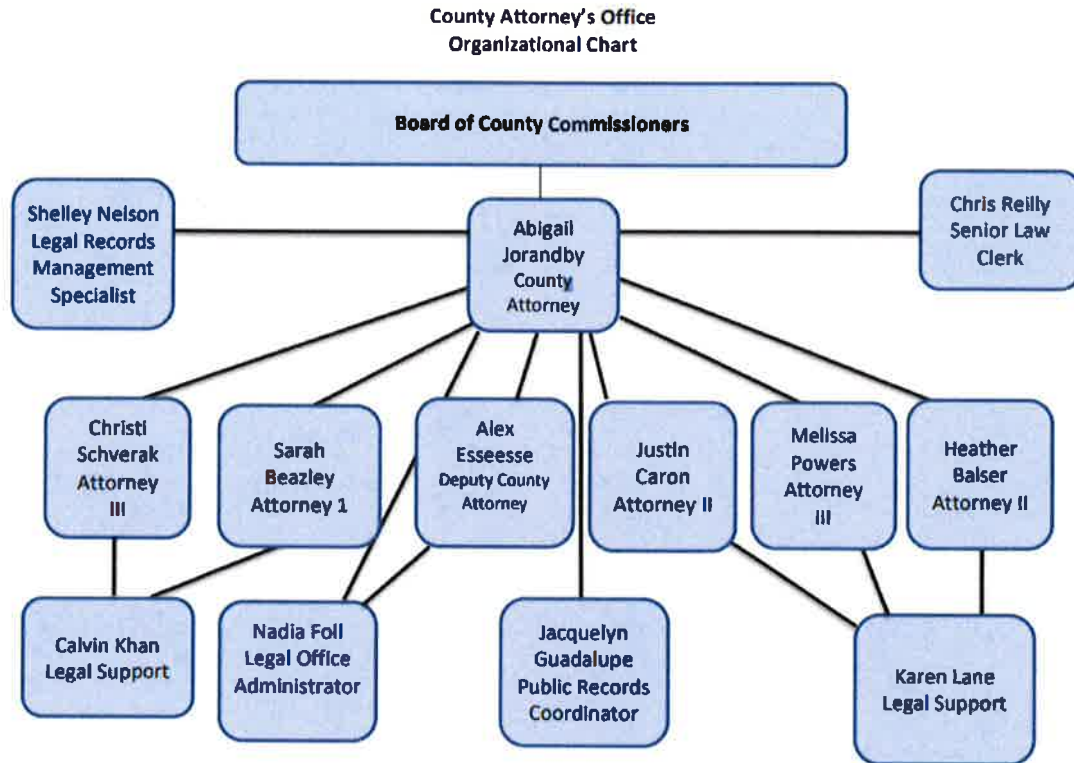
County Attorney's Office
Organizational Chart

Board of County Commissioners

Shelley Nelson
Legal Records
Management
Specialist

Abigail
Jorandby
County
Attorney

Chris Reilly
Senior Law
Clerk

Christi
Schverak
Attorney
III

Sarah
Beazley
Attorney 1

Alex
Esseesse
Deputy County
Attorney

Justin
Caron
Attorney II

Melissa
Powers
Attorney
III

Heather
Balser
Attorney II

Calvin Khan
Legal Support

Nadia Foll
Legal Office
Administrator

Jacquelyn
Guadalupe
Public Records
Coordinator

Karen Lane
Legal Support